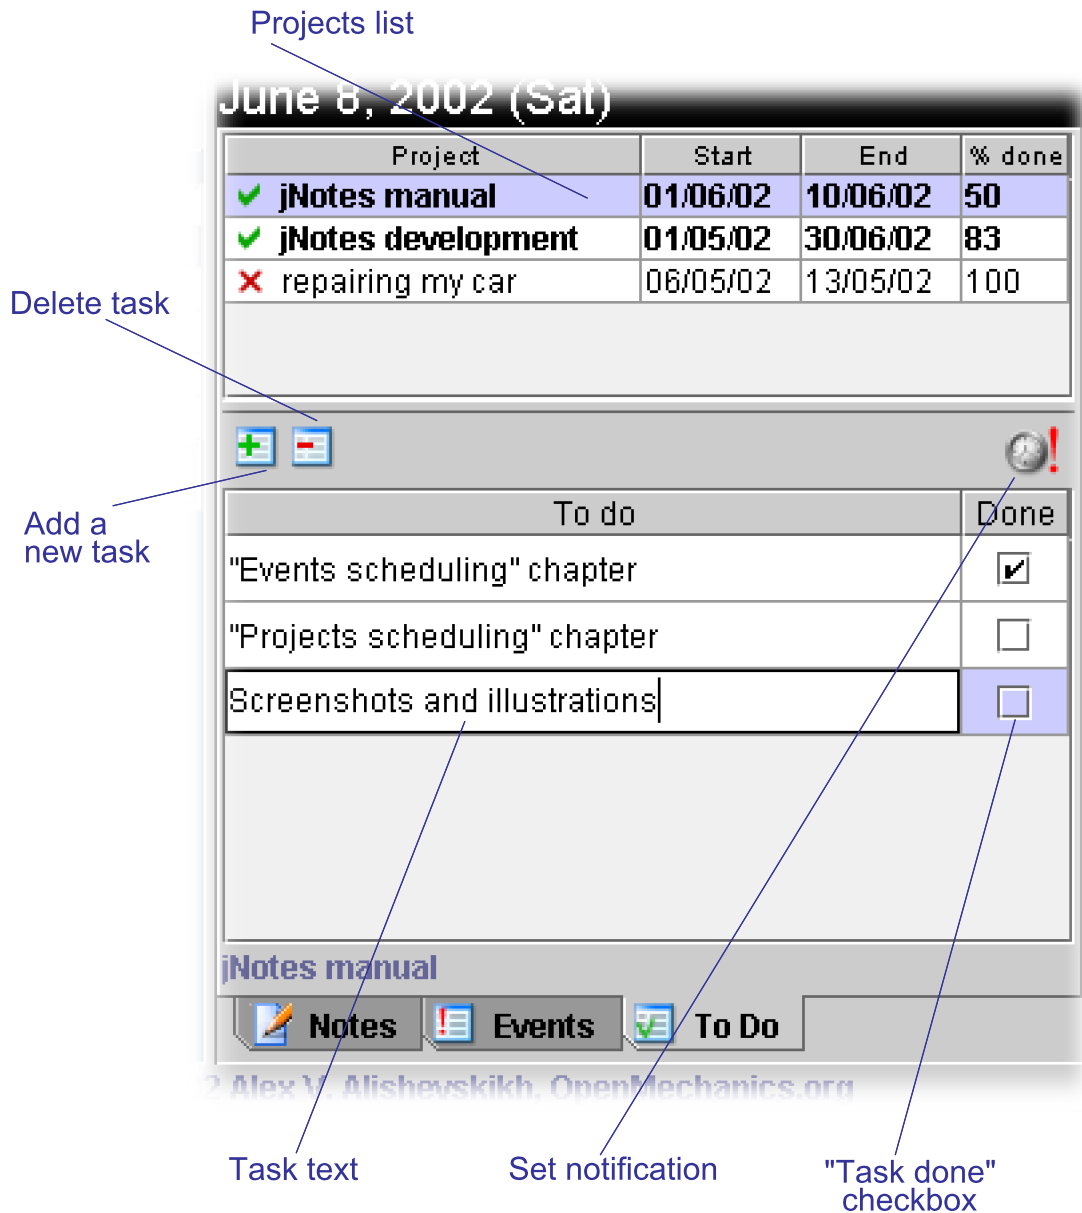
Projects list

June 8, 2002 (Sat)

| Project | Start | End | % done |
|---|---|---|---|
| jNotes manual | 01/06/02 | 10/06/02 | 50 |
| jNotes development | 01/05/02 | 30/06/02 | 83 |
| repairing my car | 06/05/02 | 13/05/02 | 100 |

Delete task

Add a new task

| To do | Done |
|---|---|
| "Events scheduling" chapter | ✔ |
| "Projects scheduling" chapter | |
| Screenshots and illustrations | |

jNotes manual

Notes Events To Do

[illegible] Alex V. Alishevskikh, OpenMechanics.org

Task text

Set notification

"Task done" checkbox